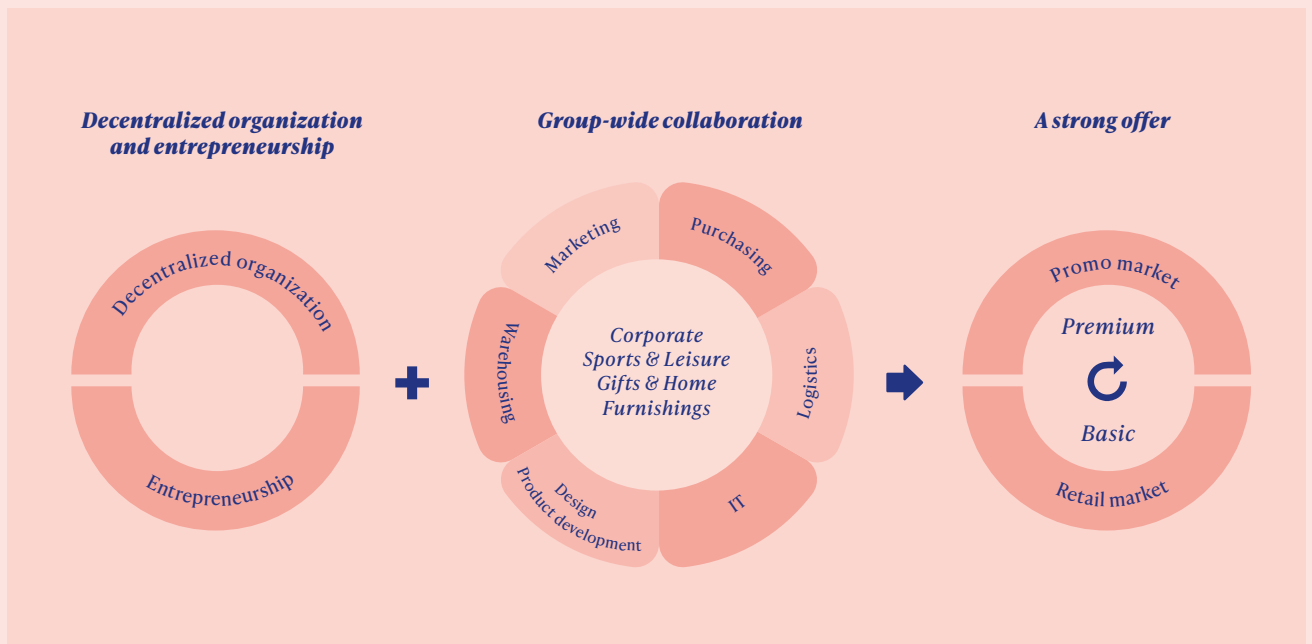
Decentralized organization and entrepreneurship

Decentralized organization

Entrepreneurship

Group-wide collaboration

Marketing

Purchasing

Logistics

IT

Design
Product development

Warehousing

Corporate
Sports & Leisure
Gifts & Home
Furnishings

A strong offer

Promo market

Premium

Basic

Retail market